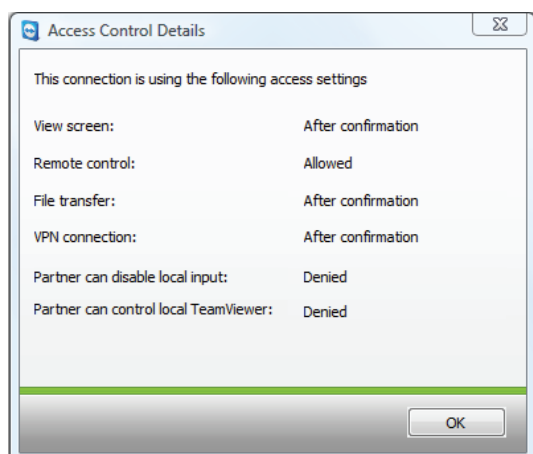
Access Control Details

This connection is using the following access settings

| | |
|---|---|
| View screen: | After confirmation |
| Remote control: | Allowed |
| File transfer: | After confirmation |
| VPN connection: | After confirmation |
| Partner can disable local input: | Denied |
| Partner can control local TeamViewer: | Denied |

OK